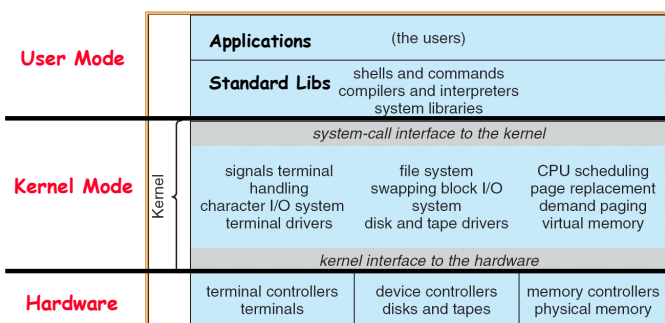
User Mode

Applications (the users)

Standard Libs shells and commands compilers and interpreters system libraries

Kernel Mode

Kernel

system-call interface to the kernel

signals terminal handling character I/O system terminal drivers

file system swapping block I/O system disk and tape drivers

CPU scheduling page replacement demand paging virtual memory

kernel interface to the hardware

Hardware

| terminal controllers terminals | device controllers disks and tapes | memory controllers physical memory |
|---|---|---|